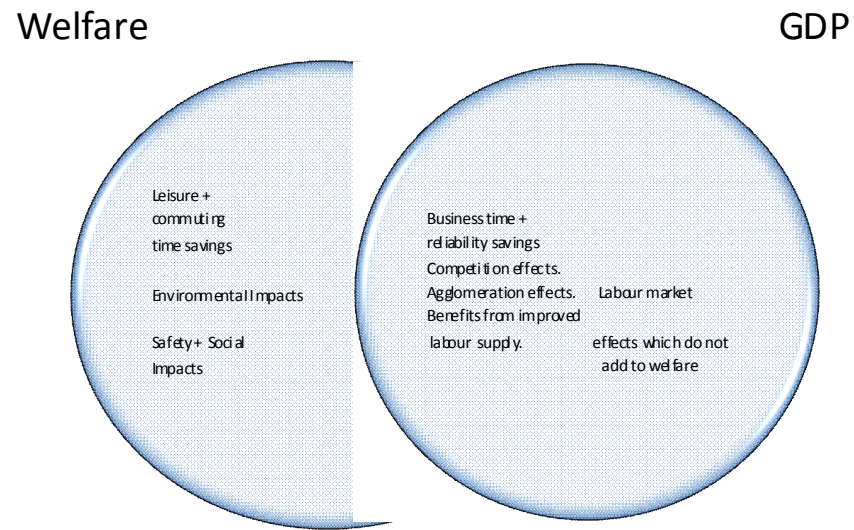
Welfare

GDP

Leisure + commuting time savings

Environmental Impacts

Safety + Social Impacts

Business time + reliability savings
Competition effects.
Agglomeration effects.
Benefits from improved labour supply.

Labour market effects which do not add to welfare